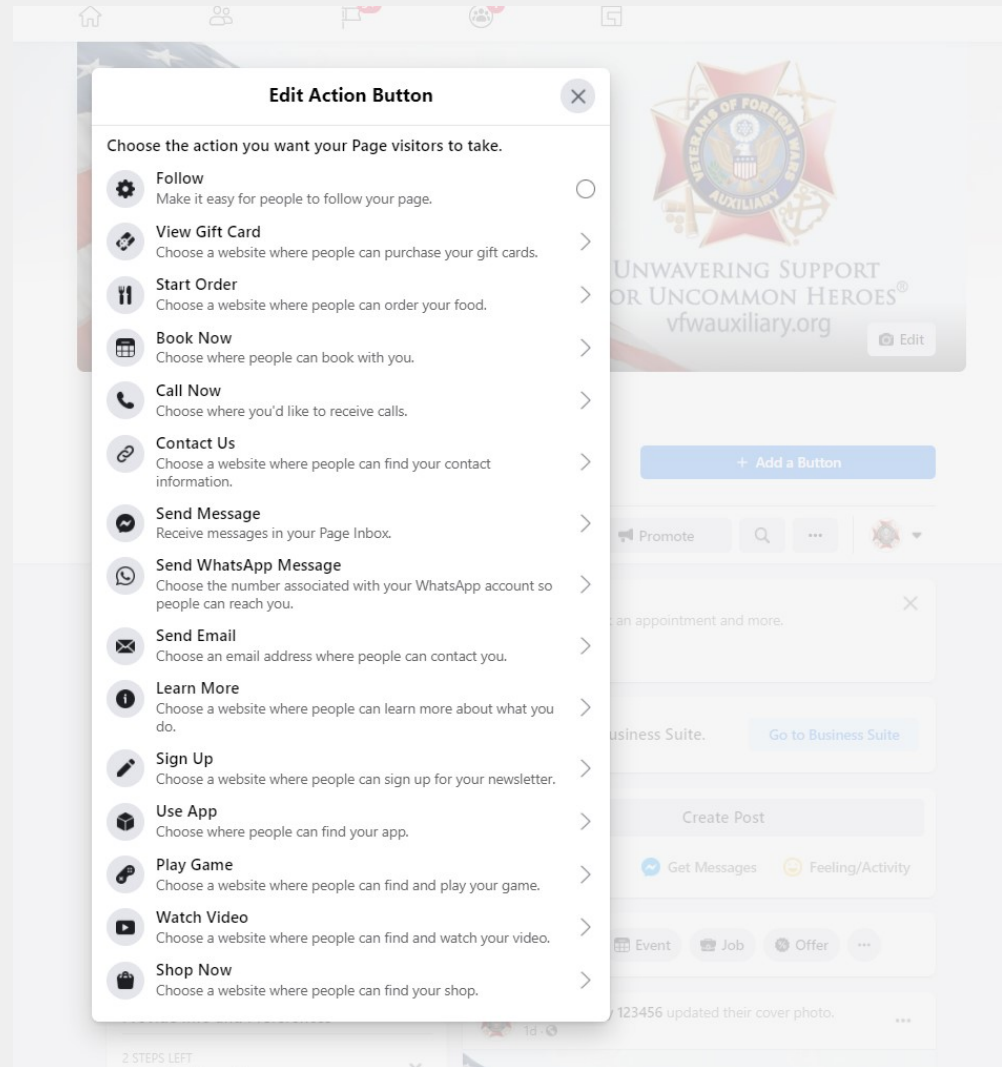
Edit Action Button

Choose the action you want your Page visitors to take.

Follow
Make it easy for people to follow your page.

View Gift Card
Choose a website where people can purchase your gift cards.

Start Order
Choose a website where people can order your food.

Book Now
Choose where people can book with you.

Call Now
Choose where you'd like to receive calls.

Contact Us
Choose a website where people can find your contact information.

Send Message
Receive messages in your Page Inbox.

Send WhatsApp Message
Choose the number associated with your WhatsApp account so people can reach you.

Send Email
Choose an email address where people can contact you.

Learn More
Choose a website where people can learn more about what you do.

Sign Up
Choose a website where people can sign up for your newsletter.

Use App
Choose where people can find your app.

Play Game
Choose a website where people can find and play your game.

Watch Video
Choose a website where people can find and watch your video.

Shop Now
Choose a website where people can find your shop.

VETERANS OF FOREIGN WARS AUXILIARY
UNWAVERING SUPPORT
FOR UNCOMMON HEROES®
vfwauxiliary.org
Edit

+ Add a Button
Promote
...
an appointment and more.
Business Suite.
Go to Business Suite
Create Post
Get Messages
Feeling/Activity
Event
Job
Offer
...
123456 updated their cover photo.
1d
...
2 STEPS LEFT